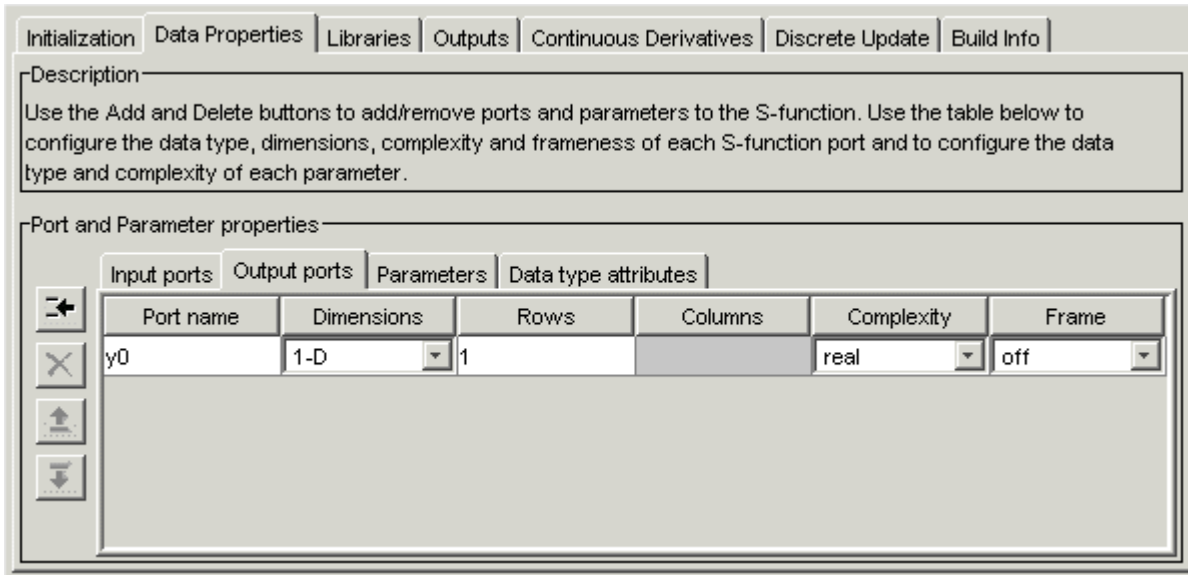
Initialization | Data Properties | Libraries | Outputs | Continuous Derivatives | Discrete Update | Build Info

Description

Use the Add and Delete buttons to add/remove ports and parameters to the S-function. Use the table below to configure the data type, dimensions, complexity and frameness of each S-function port and to configure the data type and complexity of each parameter.

Port and Parameter properties

Input ports | Output ports | Parameters | Data type attributes

| Port name | Dimensions | Rows | Columns | Complexity | Frame |
|---|---|---|---|---|---|
| y0 | 1-D | 1 | | real | off |